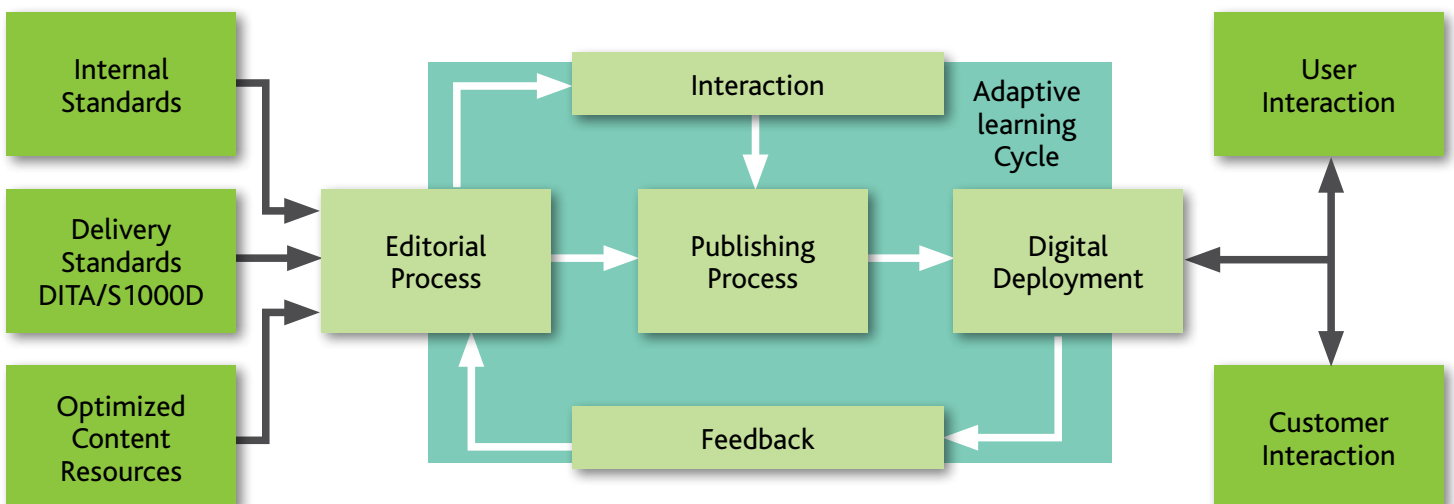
Internal Standards

Delivery Standards DITA/S1000D

Optimized Content Resources

Interaction

Adaptive learning Cycle

Editorial Process

Publishing Process

Digital Deployment

Feedback

User Interaction

Customer Interaction